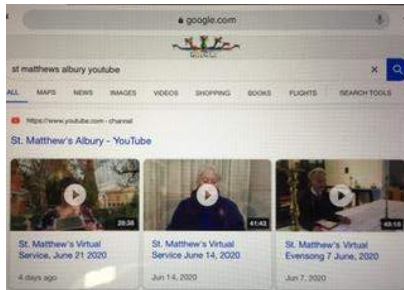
google.com

st matthews albury youtube

ALL MAPS NEWS IMAGES VIDEOS SHOPPING BOOKS FLIGHTS SEARCH TOOLS

https://www.youtube.com › channel

St. Matthew's Albury - YouTube

28:38

St. Matthew's Virtual Service, June 21 2020

4 days ago

41:43

St. Matthew's Virtual Service June 14, 2020

Jun 14, 2020

48:18

St. Matthew's Virtual Evensong 7 June, 2020

Jun 7, 2020